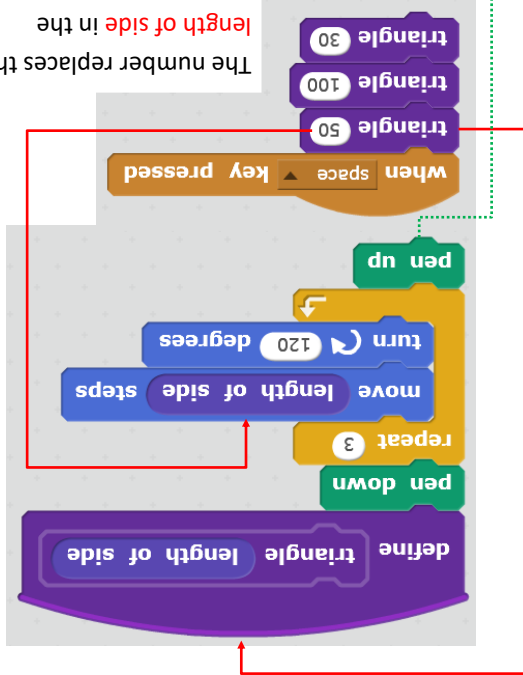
define triangle length of side

pen down

repeat 3

move length of side steps

turn 120 degrees

pen up

when space key pressed

triangle 50

triangle 100

triangle 30

The number replaces th length of side in the